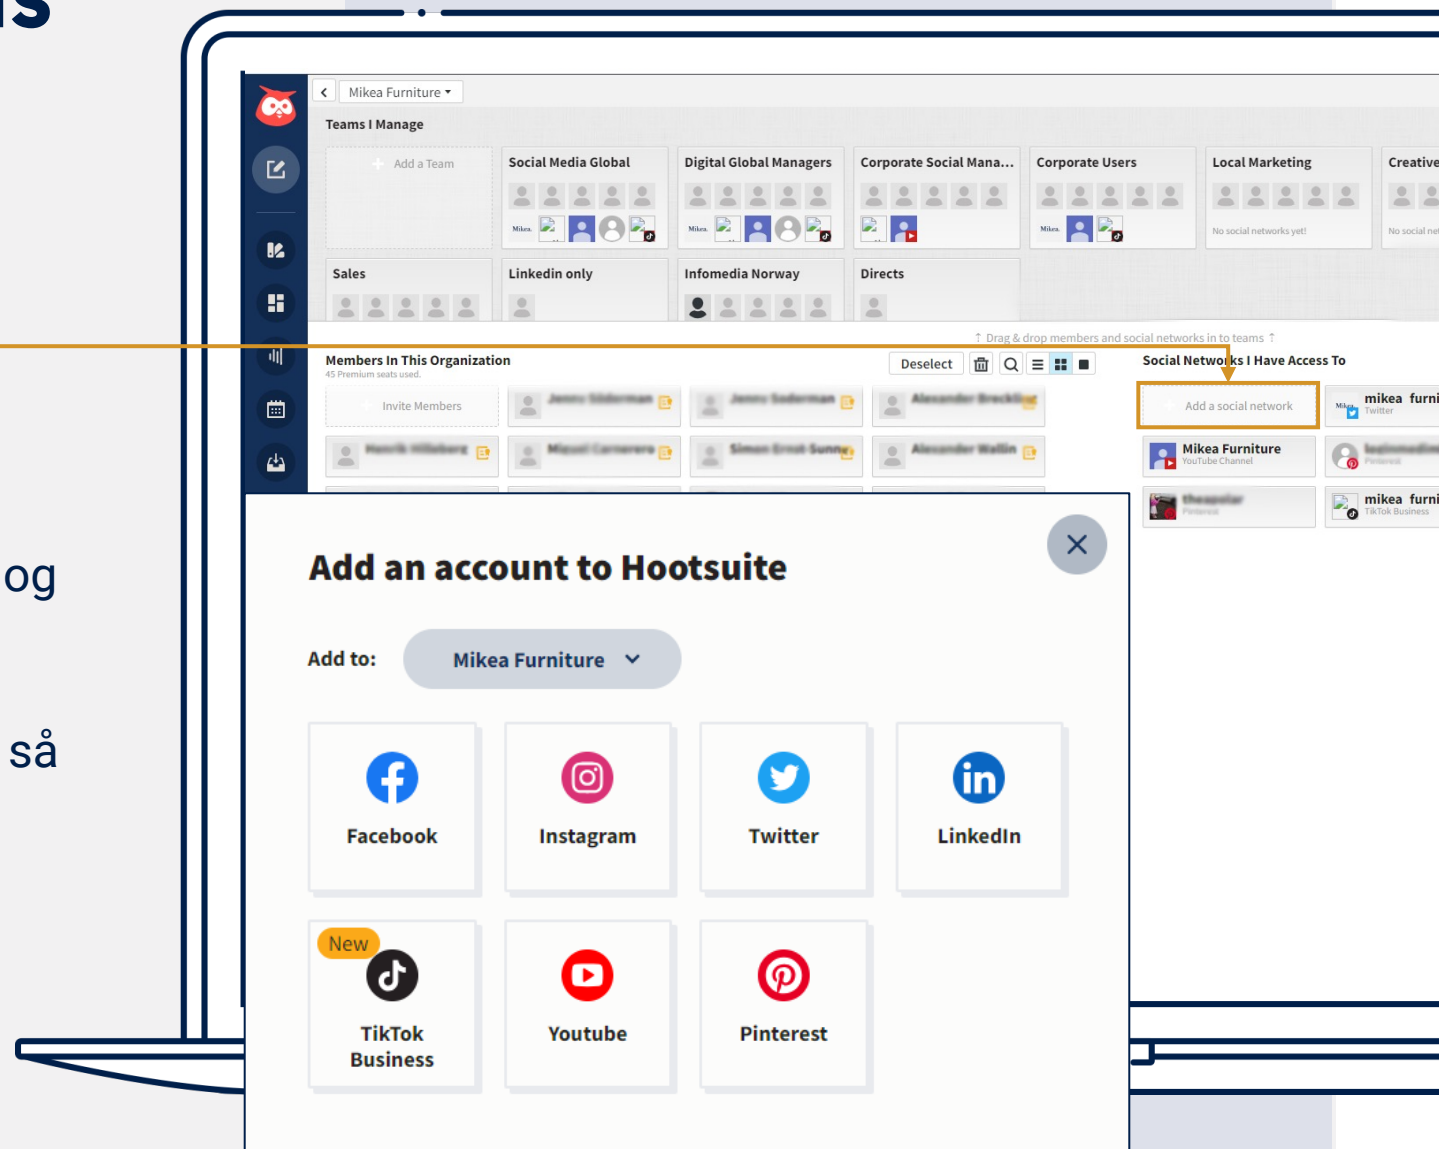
s

og

så

Mikea Furniture

Teams I Manage

Add a Team

Social Media Global

Digital Global Managers

Corporate Social Mana...

Corporate Users

Local Marketing

No social networks yet!

Creative

No social ne

Sales

Linkedin only

Infomedia Norway

Directs

Drag & drop members and social networks in to teams

Members In This Organization

45 Premium seats used.

Deselect

Social Networks I Have Access To

Invite Members

Add a social network

mikea furni

Twitter

Mikea Furniture

YouTube Channel

Pinterest

mikea furni

TikTok Business

Add an account to Hootsuite

Add to:

Mikea Furniture

Facebook

Instagram

Twitter

LinkedIn

New

TikTok Business

Youtube

Pinterest